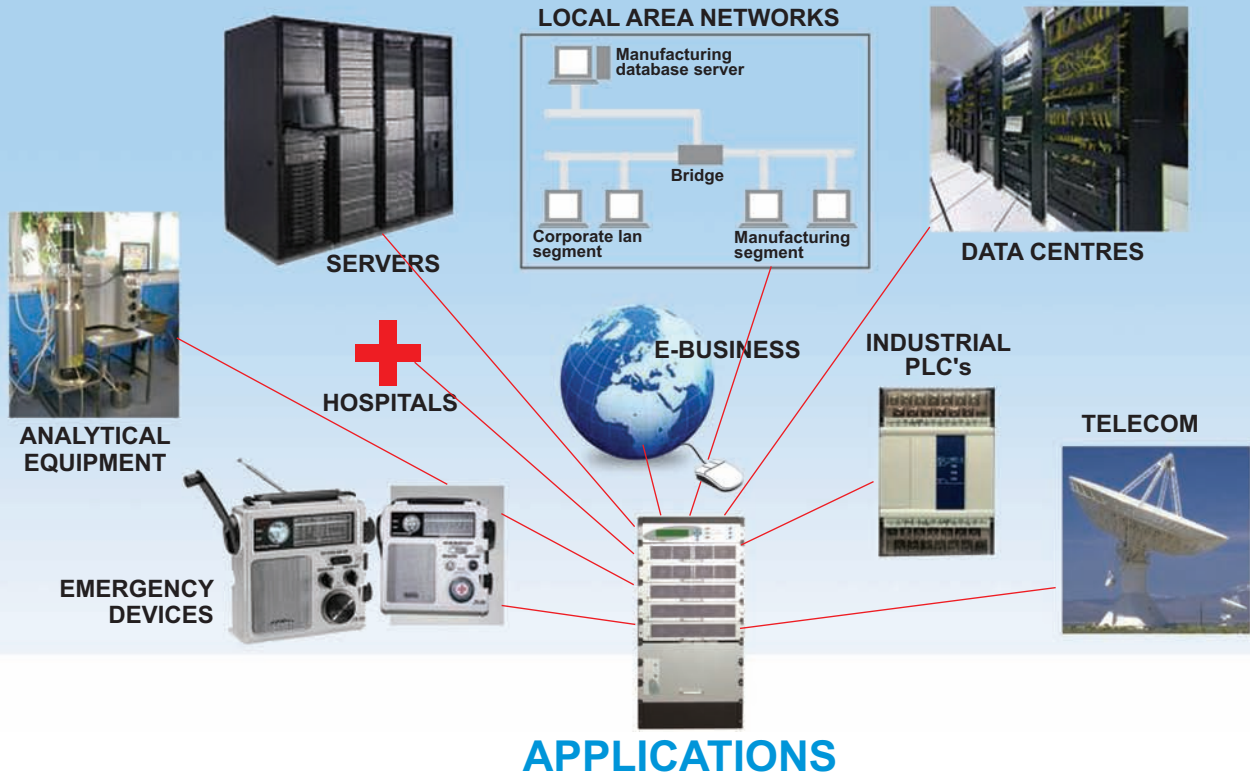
LOCAL AREA NETWORKS

Manufacturing database server

Bridge

Corporate lan segment

Manufacturing segment

SERVERS

DATA CENTRES

ANALYTICAL EQUIPMENT

HOSPITALS

E-BUSINESS

INDUSTRIAL PLC's

TELECOM

EMERGENCY DEVICES

APPLICATIONS